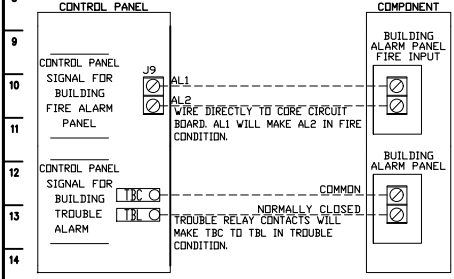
CONTROL PANEL

COMPONENT

9

10

11

12

13

14

CONTROL PANEL SIGNAL FOR BUILDING FIRE ALARM PANEL

J9

AL1

AL2

WIRE DIRECTLY TO CORE CIRCUIT BOARD. AL1 WILL MAKE AL2 IN FIRE CONDITION.

BUILDING ALARM PANEL FIRE INPUT

CONTROL PANEL SIGNAL FOR BUILDING TROUBLE ALARM

TBC

TBL

COMMON

NORMALLY CLOSED

TROUBLE RELAY CONTACTS WILL MAKE TBC TO TBL IN TROUBLE CONDITION.

BUILDING ALARM PANEL